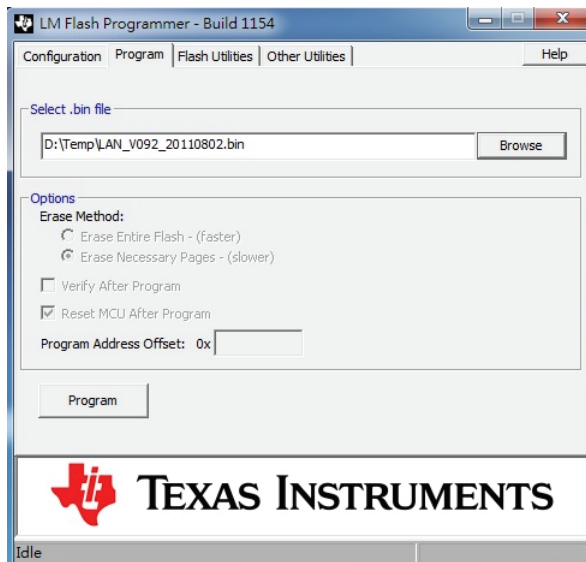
LM Flash Programmer - Build 1154

Configuration | Program | Flash Utilities | Other Utilities | Help

Select .bin file

D:\Temp\LAN_V092_20110802.bin

Browse

Options

Erase Method:

Erase Entire Flash - (faster)

Erase Necessary Pages - (slower)

Verify After Program

Reset MCU After Program

Program Address Offset: 0x

Program

TEXAS INSTRUMENTS

Idle